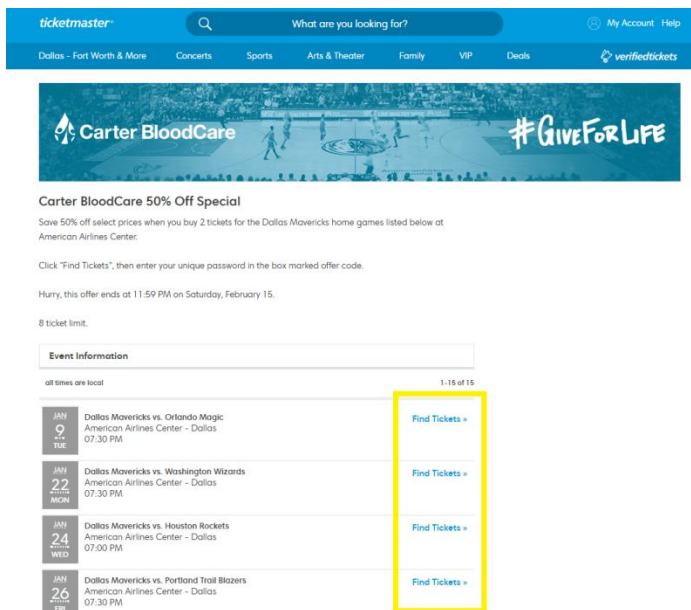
ticketmaster®

What are you looking for?

My Account Help

Dallas - Fort Worth & More Concerts Sports Arts & Theater Family VIP Deals verifiedtickets

Carter BloodCare

#GiveForLife

Carter BloodCare 50% Off Special

Save 50% off select prices when you buy 2 tickets for the Dallas Mavericks home games listed below at American Airlines Center.

Click "Find Tickets", then enter your unique password in the box marked offer code.

Hurry, this offer ends at 11:59 PM on Saturday, February 15.

8 ticket limit.

Event Information

all times are local

1-15 of 15

JAN 9 TUE
Dallas Mavericks vs. Orlando Magic
American Airlines Center - Dallas
07:30 PM
Find Tickets »

JAN 22 MON
Dallas Mavericks vs. Washington Wizards
American Airlines Center - Dallas
07:30 PM
Find Tickets »

JAN 24 WED
Dallas Mavericks vs. Houston Rockets
American Airlines Center - Dallas
07:00 PM
Find Tickets »

JAN 26 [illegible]
Dallas Mavericks vs. Portland Trail Blazers
American Airlines Center - Dallas
07:30 PM
Find Tickets »